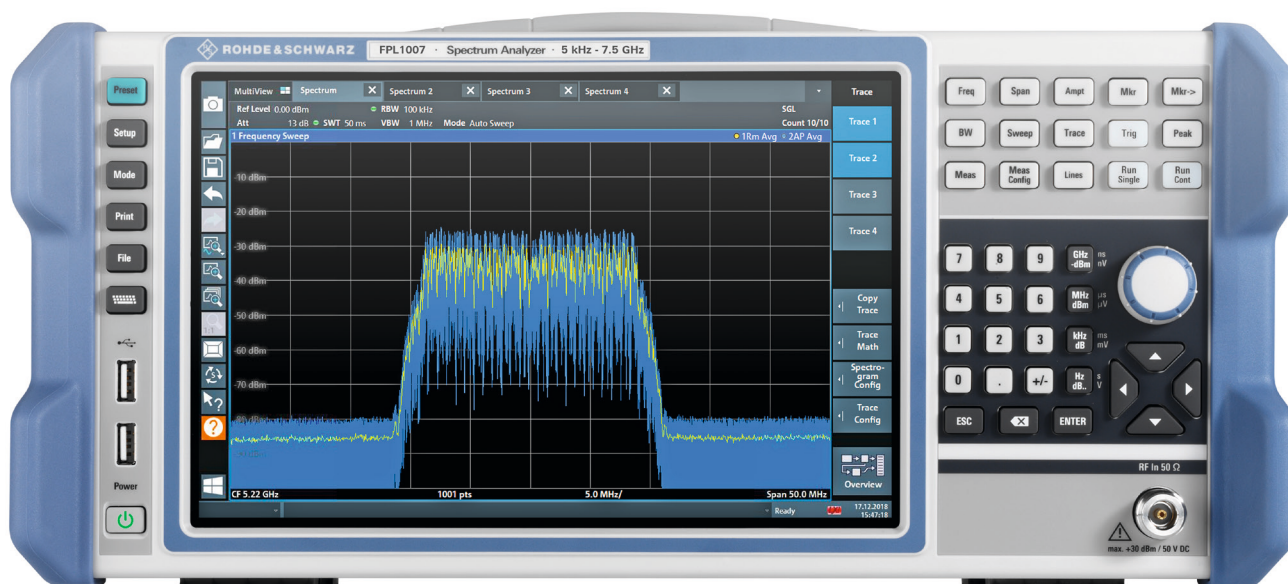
ROHDE&SCHWARZ FPL1007 · Spectrum Analyzer · 5 kHz - 7.5 GHz

Preset
Setup
Mode
Print
File
Power

MultiView Spectrum Spectrum 2 Spectrum 3 Spectrum 4
Ref Level 0.00 dBm RBW 100 kHz SGL
Att 13 dB SWT 50 ms VBW 1 MHz Mode Auto Sweep Count 10/10
1 Frequency Sweep 1Rm Avg 2AP Avg
-10 dBm
-20 dBm
-30 dBm
-40 dBm
-50 dBm
-60 dBm
-70 dBm
-80 dBm
CF 5.22 GHz 1001 pts 5.0 MHz/ Span 50.0 MHz
Ready 17.12.2018 15:47:18

Trace
Trace 1
Trace 2
Trace 3
Trace 4
Copy Trace
Trace Math
Spectrogram Config
Trace Config
Overview

Freq Span Ampt Mkr Mkr->
BW Sweep Trace Trig Peak
Meas Meas Config Lines Run Single Run Cont

7 8 9 GHz -dBm ns nV
4 5 6 MHz dBm μs μV
1 2 3 kHz dB ms mV
0 . +/- Hz dB.. s V
ESC ENTER

RF In 50 Ω
max. +30 dBm / 50 V DC